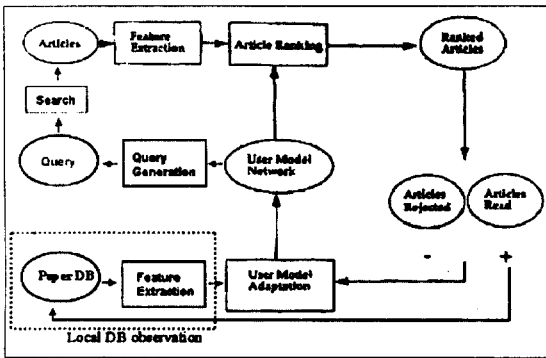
Articles

Feature Extraction

Article Ranking

Ranked Articles

Search

Query

Query Generation

User Model Network

Articles Rejected

Articles Read

Paper DB

Feature Extraction

User Model Adaptation

-

+

Local DB observation